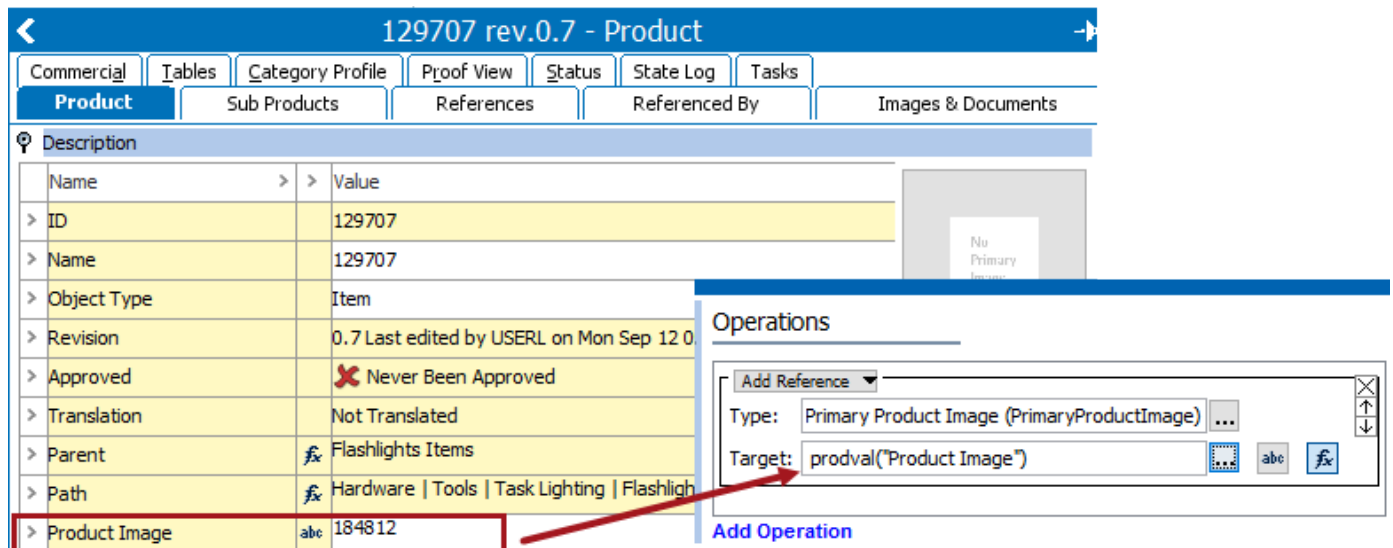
129707 rev.0.7 - Product

Commercial | Tables | Category Profile | Proof View | Status | State Log | Tasks

Product | Sub Products | References | Referenced By | Images & Documents

Description

| Name | | Value |
|---|---|---|
| ID | | 129707 |
| Name | | 129707 |
| Object Type | | Item |
| Revision | | 0.7 Last edited by USERL on Mon Sep 12 0 |
| Approved | | Never Been Approved |
| Translation | | Not Translated |
| Parent | fx | Flashlights Items |
| Path | fx | Hardware \| Tools \| Task Lighting \| Flashligh |
| Product Image | abc | 184812 |

No Primary Image

Operations

Add Reference

Type: Primary Product Image (PrimaryProductImage) ...

Target: prodval("Product Image") ... abc fx

Add Operation